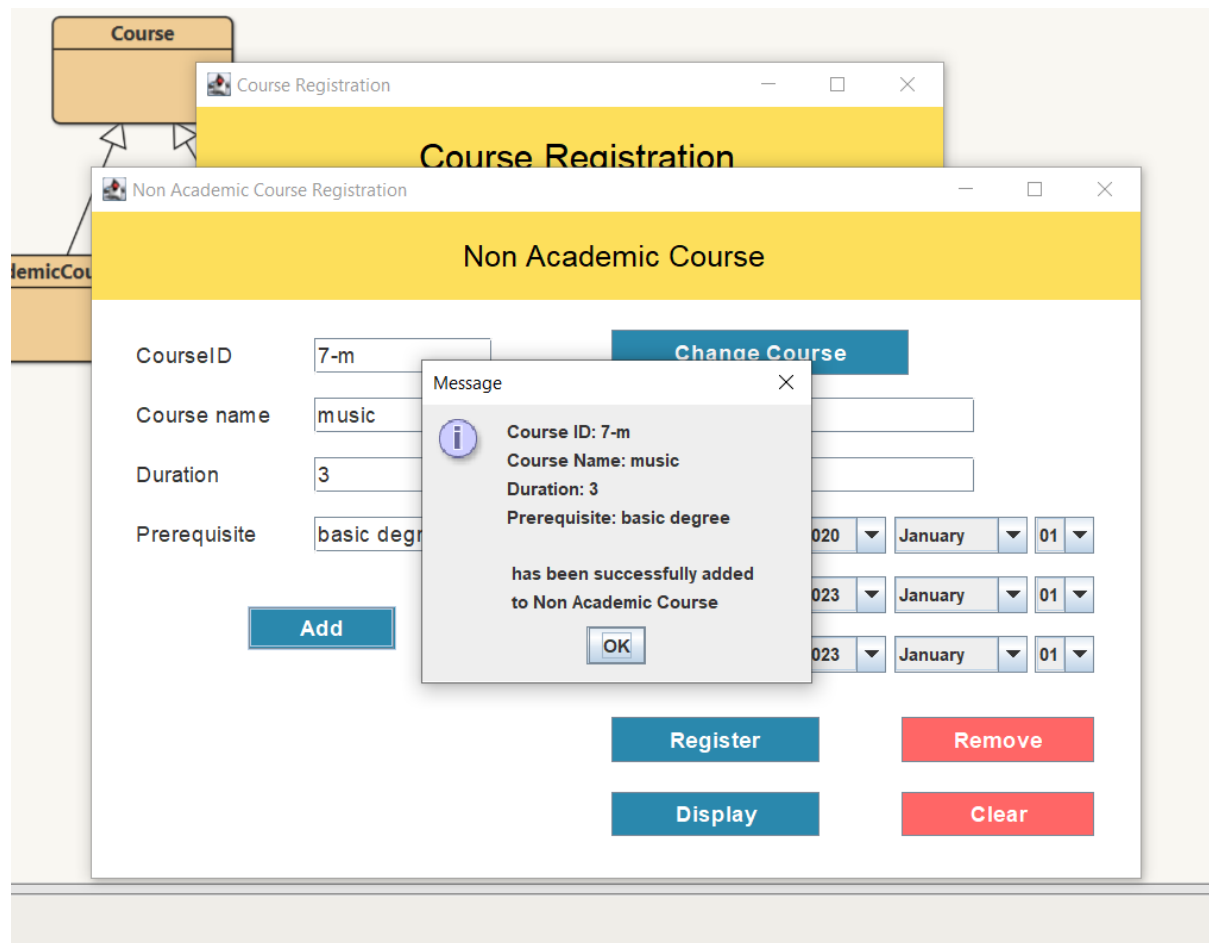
Course

demicCou

Course Registration

Course Registration

Non Academic Course Registration

Non Academic Course

CourseID 7-m

Course name music

Duration 3

Prerequisite basic degr

Add

Change Course

020 January 01

023 January 01

023 January 01

Message

Course ID: 7-m
Course Name: music
Duration: 3
Prerequisite: basic degree

has been successfully added to Non Academic Course

OK

Register

Remove

Display

Clear